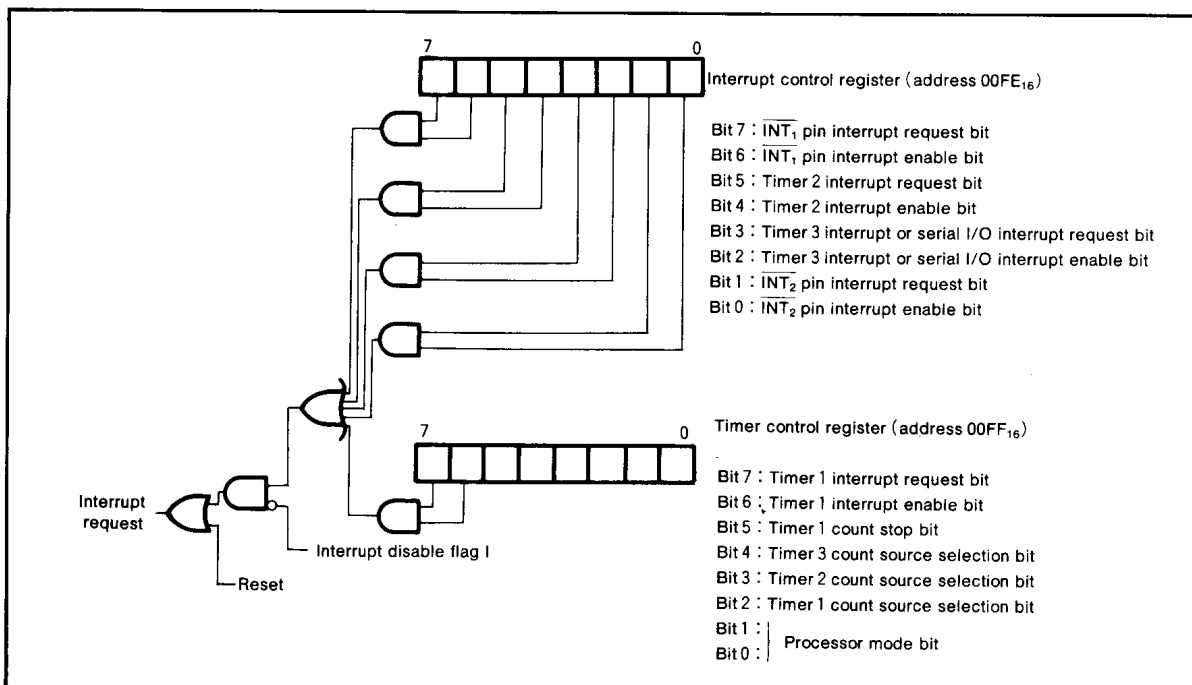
7
0
Interrupt control register (address $00FE_{16}$)

Bit 7 : $\overline{INT_1}$ pin interrupt request bit
Bit 6 : $\overline{INT_1}$ pin interrupt enable bit
Bit 5 : Timer 2 interrupt request bit
Bit 4 : Timer 2 interrupt enable bit
Bit 3 : Timer 3 interrupt or serial I/O interrupt request bit
Bit 2 : Timer 3 interrupt or serial I/O interrupt enable bit
Bit 1 : $\overline{INT_2}$ pin interrupt request bit
Bit 0 : $\overline{INT_2}$ pin interrupt enable bit

7
0
Timer control register (address $00FF_{16}$)

Bit 7 : Timer 1 interrupt request bit
Bit 6 : Timer 1 interrupt enable bit
Bit 5 : Timer 1 count stop bit
Bit 4 : Timer 3 count source selection bit
Bit 3 : Timer 2 count source selection bit
Bit 2 : Timer 1 count source selection bit
Bit 1 :
Bit 0 :
Processor mode bit

Interrupt request
Interrupt disable flag I
Reset